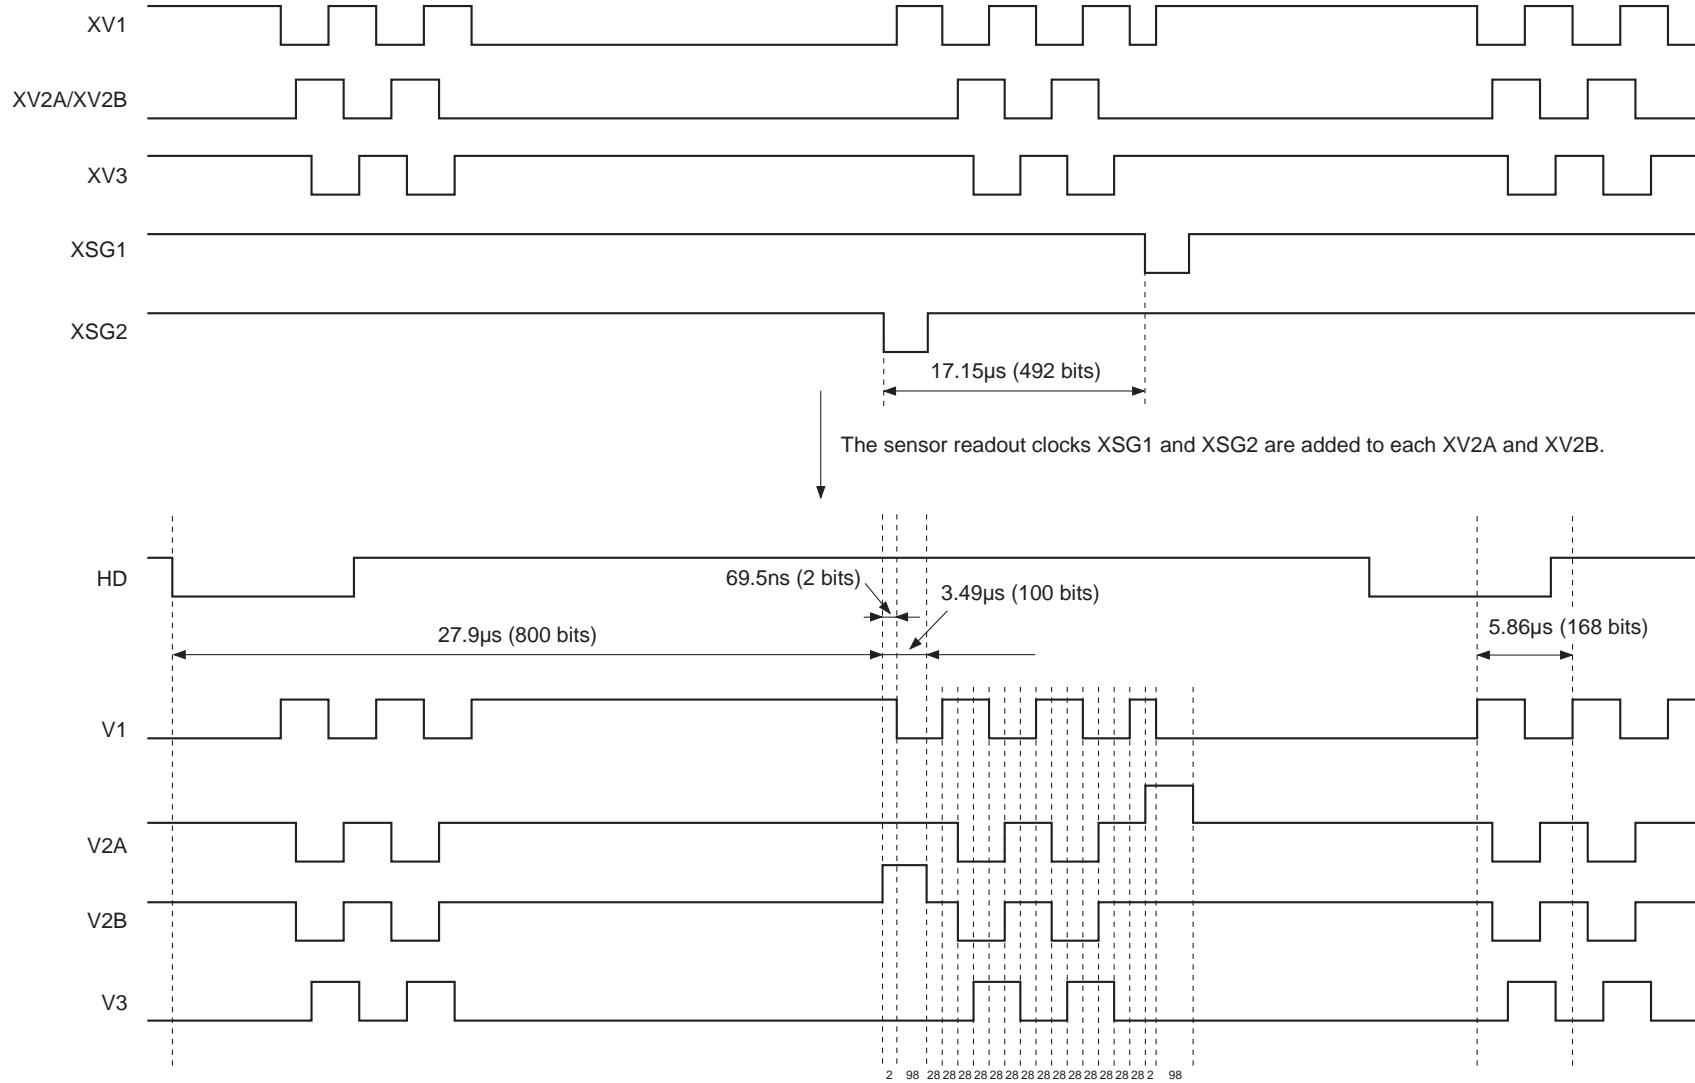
XV1

XV2A/XV2B

XV3

XSG1

XSG2

17.15μs (492 bits)

The sensor readout clocks XSG1 and XSG2 are added to each XV2A and XV2B.

HD

69.5ns (2 bits)

3.49μs (100 bits)

27.9μs (800 bits)

5.86μs (168 bits)

V1

V2A

V2B

V3

2 98 28 28 28 28 28 28 28 28 28 28 28 28 28 28 28 2 98